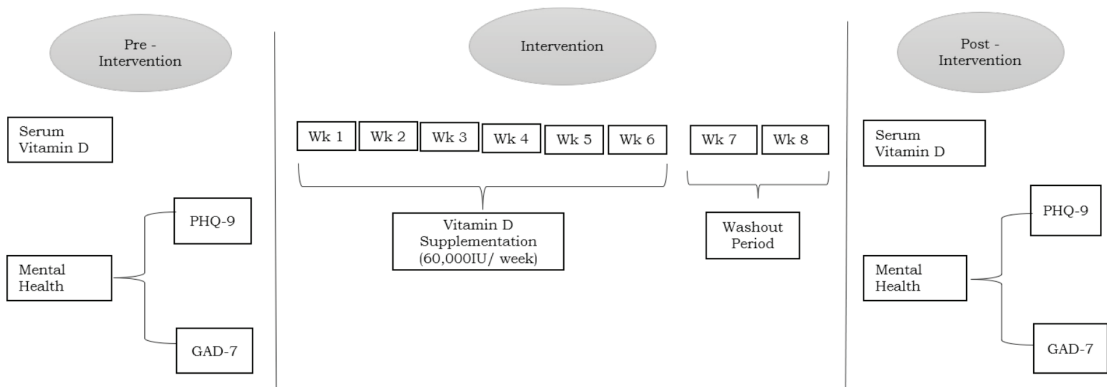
Pre - Intervention

Serum Vitamin D

PHQ-9

Mental Health

GAD-7

Intervention

Wk 1
Wk 2
Wk 3
Wk 4
Wk 5
Wk 6

Vitamin D Supplementation (60,000IU/ week)

Wk 7
Wk 8

Washout Period

Post - Intervention

Serum Vitamin D

PHQ-9

Mental Health

GAD-7